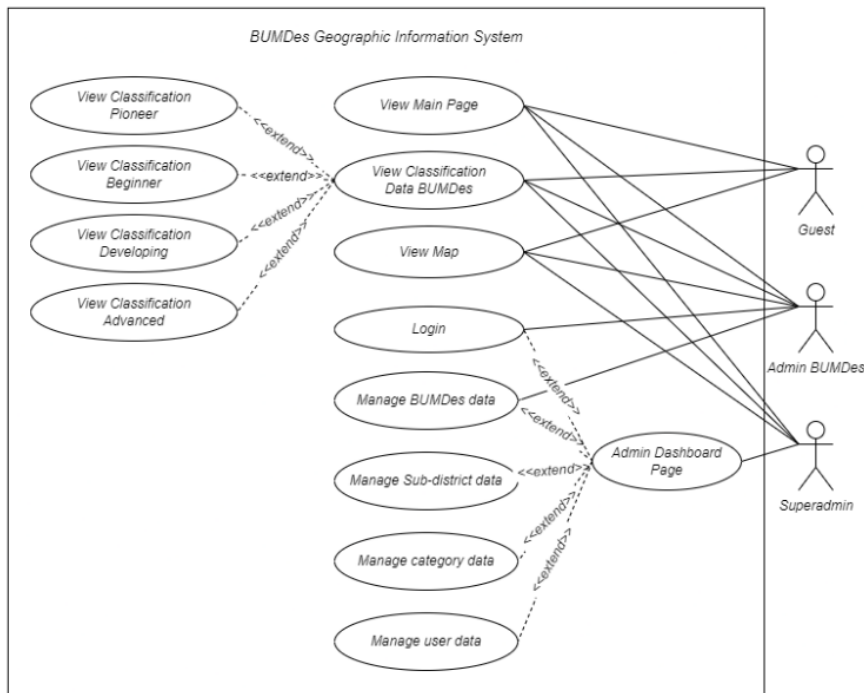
BUMDes Geographic Information System

View Classification Pioneer

View Classification Beginner

View Classification Developing

View Classification Advanced

<<extend>>

<<extend>>

<<extend>>

<<extend>>

View Main Page

View Classification Data BUMDes

View Map

Login

Manage BUMDes data

Manage Sub-district data

Manage category data

Manage user data

<<extend>>

<<extend>>

<<extend>>

<<extend>>

<<extend>>

Admin Dashboard Page

Guest

Admin BUMDes

Superadmin